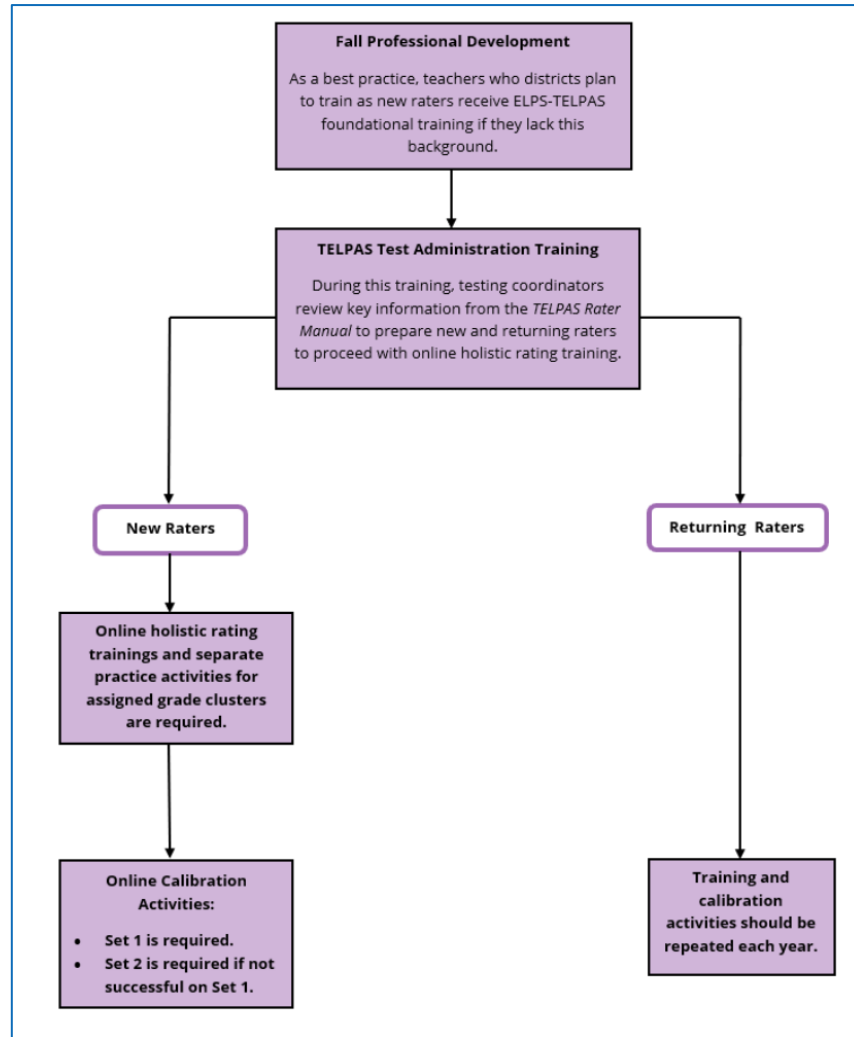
**Fall Professional Development**

As a best practice, teachers who districts plan to train as new raters receive ELPS-TELPAS foundational training if they lack this background.

**TELPAS Test Administration Training**

During this training, testing coordinators review key information from the *TELPAS Rater Manual* to prepare new and returning raters to proceed with online holistic rating training.

**New Raters**

**Returning Raters**

**Online holistic rating trainings and separate practice activities for assigned grade clusters are required.**

**Online Calibration Activities:**

- **Set 1 is required.**
- **Set 2 is required if not successful on Set 1.**

**Training and calibration activities should be repeated each year.**